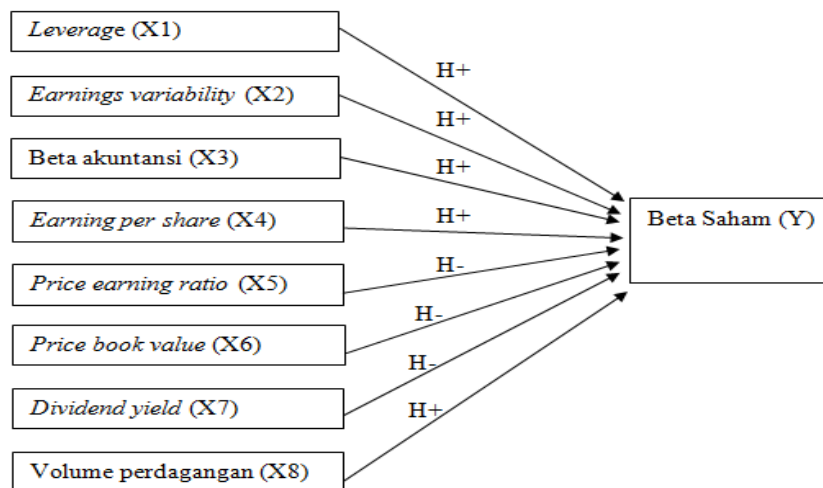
Leverage (X1)

Earnings variability (X2)

Beta akuntansi (X3)

Earning per share (X4)

Price earning ratio (X5)

Price book value (X6)

Dividend yield (X7)

Volume perdagangan (X8)

H+

H+

H+

H+

H-

H-

H-

H+

Beta Saham (Y)